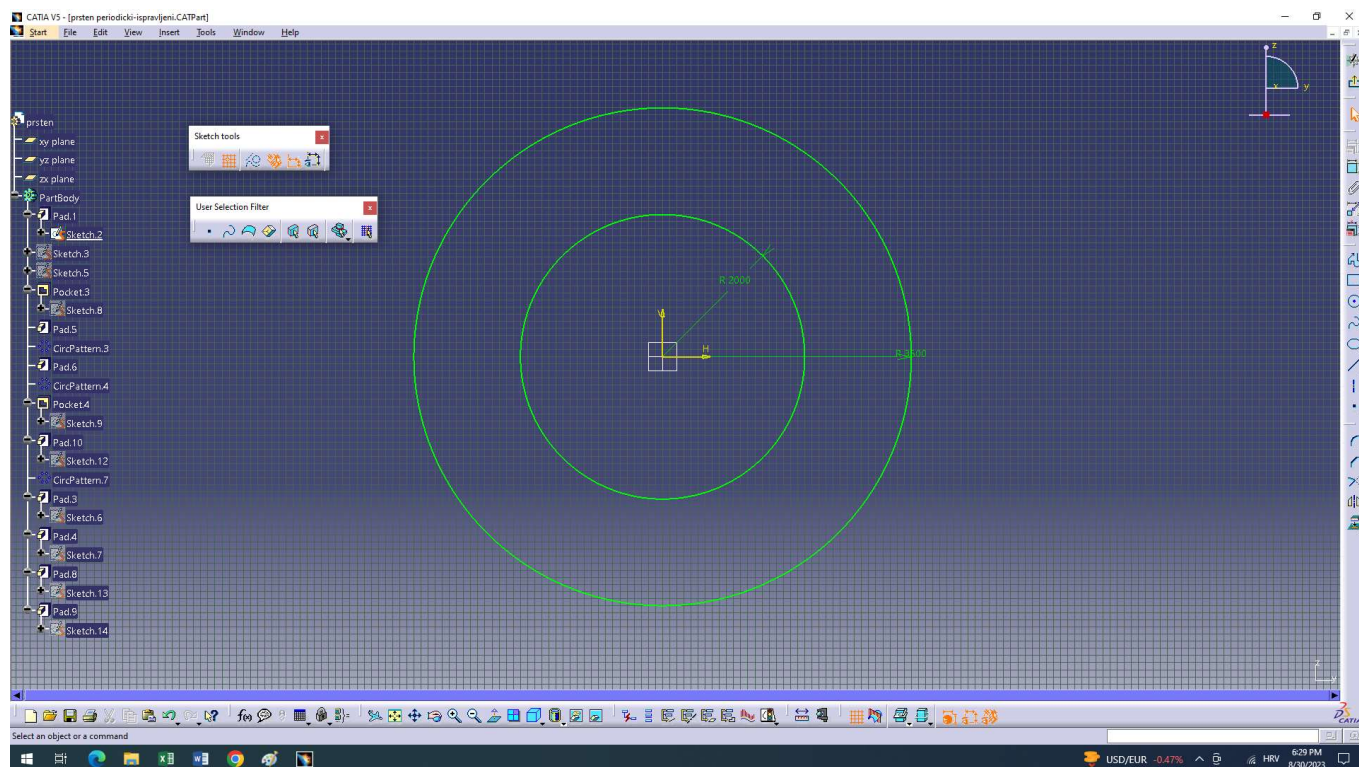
CATIA V5 - [prsten periodicki-ispravljeni.CATPart]

Start File Edit View Insert Tools Window Help

prsten
xy plane
yz plane
zx plane
PartBody
Pad.1
Sketch.2
Sketch.3
Sketch.5
Pocket.3
Sketch.8
Pad.5
CircPattern.3
Pad.6
CircPattern.4
Pocket.4
Sketch.9
Pad.10
Sketch.12
CircPattern.7
Pad.3
Sketch.6
Pad.4
Sketch.7
Pad.8
Sketch.13
Pad.9
Sketch.14

Sketch tools

User Selection Filter

R 2000

V

H

R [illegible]

Select an object or a command

USD/EUR -0.47%

HRV

6:29 PM
8/30/2023